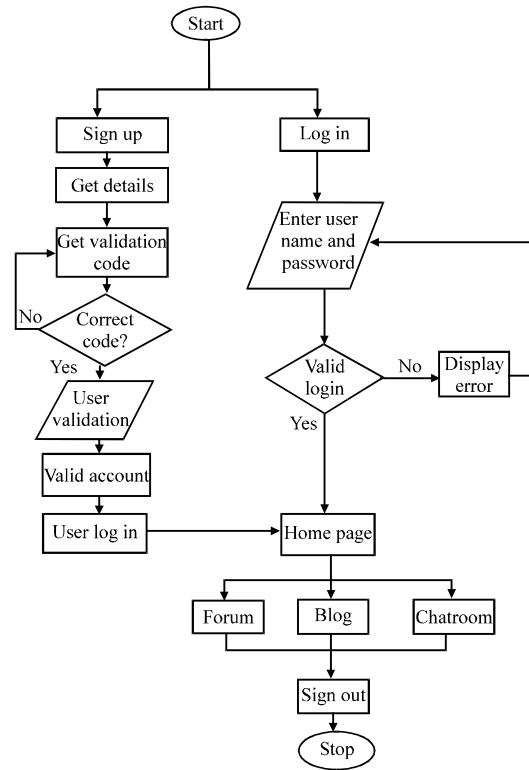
Start

Sign up

Log in

Get details

Enter user name and password

Get validation code

No

Correct code?

Yes

Valid login

No

Display error

User validation

Yes

Valid account

User log in

Home page

Forum

Blog

Chatroom

Sign out

Stop